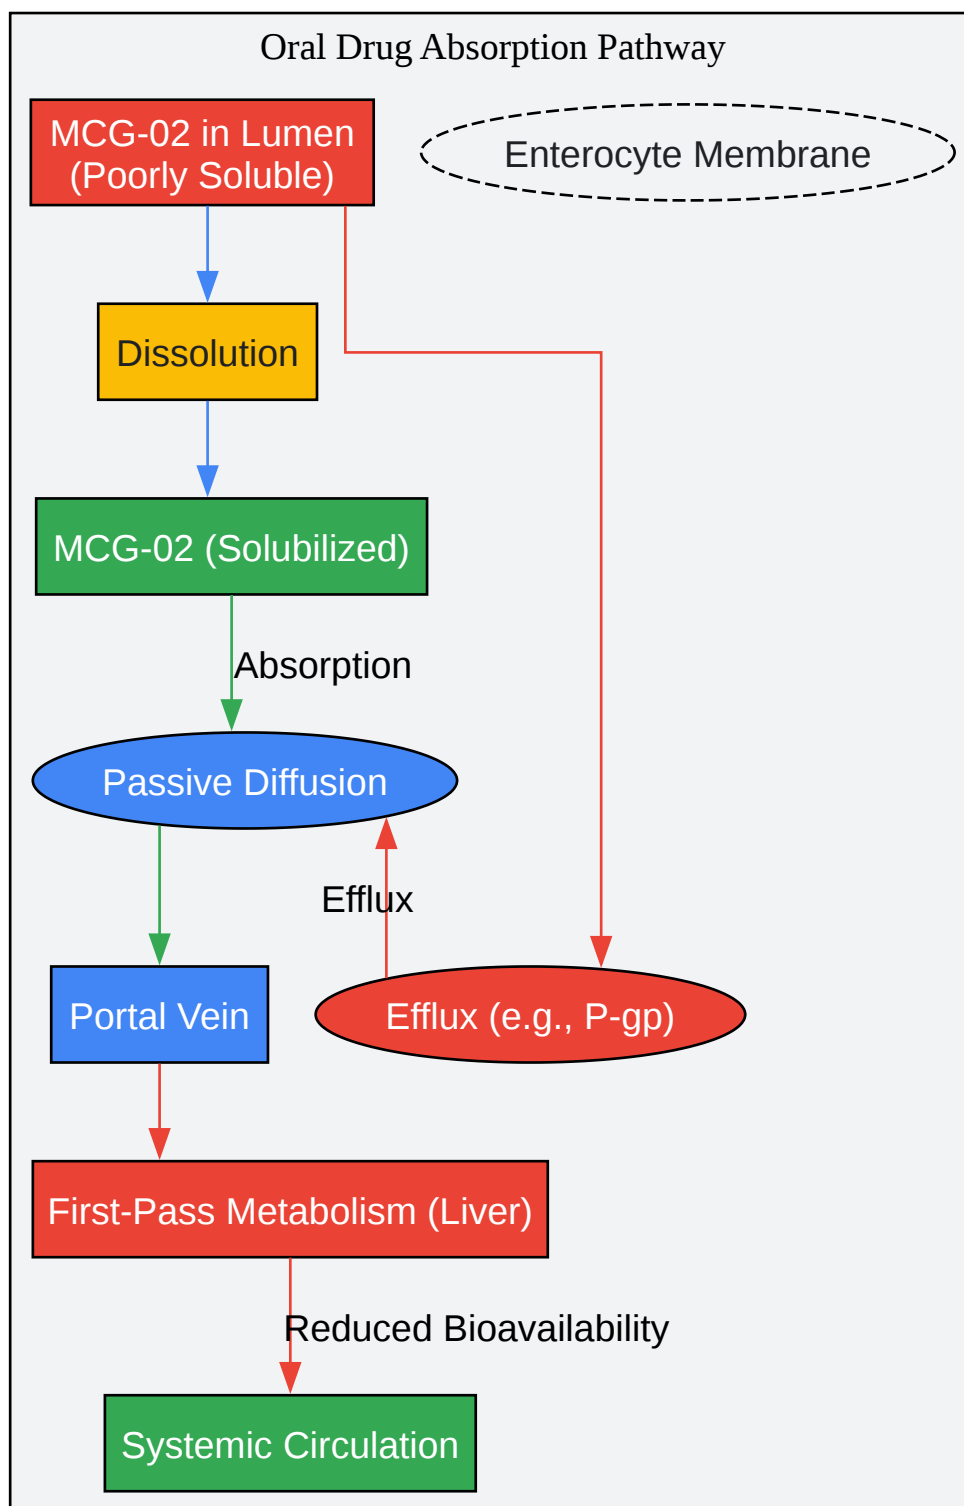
Oral Drug Absorption Pathway

MCG-02 in Lumen (Poorly Soluble)

Enterocyte Membrane

Dissolution

MCG-02 (Solubilized)

Absorption

Passive Diffusion

Efflux

Portal Vein

Efflux (e.g., P-gp)

First-Pass Metabolism (Liver)

Reduced Bioavailability

Systemic Circulation